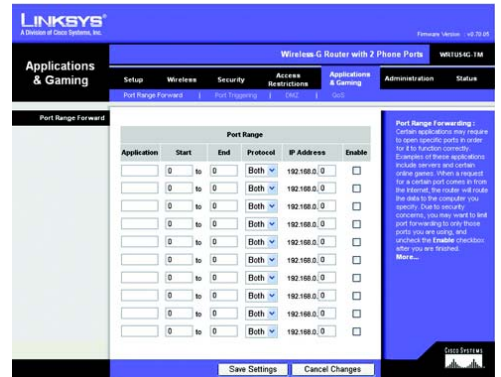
LINKSYS®
A Division of Cisco Systems, Inc.

Firmware Version: v0.70.05

Wireless-G Router with 2 Phone Ports WRTU54G-TM

Applications & Gaming

Setup | Wireless | Security | Access Restrictions | Applications & Gaming | Administration | Status

Port Range Forward | Port Triggering | DMZ | QoS

Port Range Forward

Port Range

| Application | Start | | End | Protocol | IP Address | Enable |
|---|---|---|---|---|---|---|
| | 0 | to | 0 | Both | 192.168.0. 0 | ☐ |
| | 0 | to | 0 | Both | 192.168.0. 0 | ☐ |
| | 0 | to | 0 | Both | 192.168.0. 0 | ☐ |
| | 0 | to | 0 | Both | 192.168.0. 0 | ☐ |
| | 0 | to | 0 | Both | 192.168.0. 0 | ☐ |
| | 0 | to | 0 | Both | 192.168.0. 0 | ☐ |
| | 0 | to | 0 | Both | 192.168.0. 0 | ☐ |
| | 0 | to | 0 | Both | 192.168.0. 0 | ☐ |
| | 0 | to | 0 | Both | 192.168.0. 0 | ☐ |
| | 0 | to | 0 | Both | 192.168.0. 0 | ☐ |

Port Range Forwarding : Certain applications may require to open specific ports in order for it to function correctly. Examples of these applications include servers and certain online games. When a request for a certain port comes in from the Internet, the router will route the data to the computer you specify. Due to security concerns, you may want to limit port forwarding to only those ports you are using, and uncheck the Enable checkbox after you are finished.
More...

Save Settings | Cancel Changes

CISCO SYSTEMS